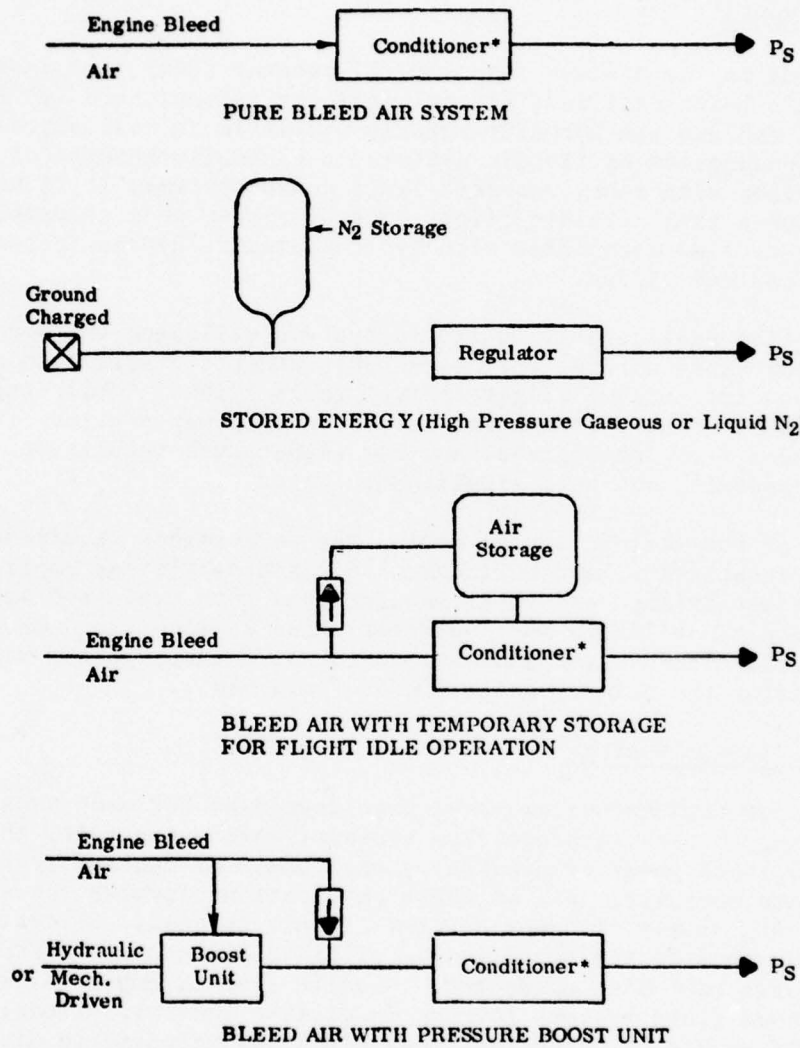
Engine Bleed

Air

Conditioner*

$P_S$

PURE BLEED AIR SYSTEM

$N_2$ Storage

Ground Charged

Regulator

$P_S$

STORED ENERGY (High Pressure Gaseous or Liquid $N_2$

Air Storage

Engine Bleed

Air

Conditioner*

$P_S$

BLEED AIR WITH TEMPORARY STORAGE FOR FLIGHT IDLE OPERATION

Engine Bleed

Air

Hydraulic

or Mech. Driven

Boost Unit

Conditioner*

$P_S$

BLEED AIR WITH PRESSURE BOOST UNIT